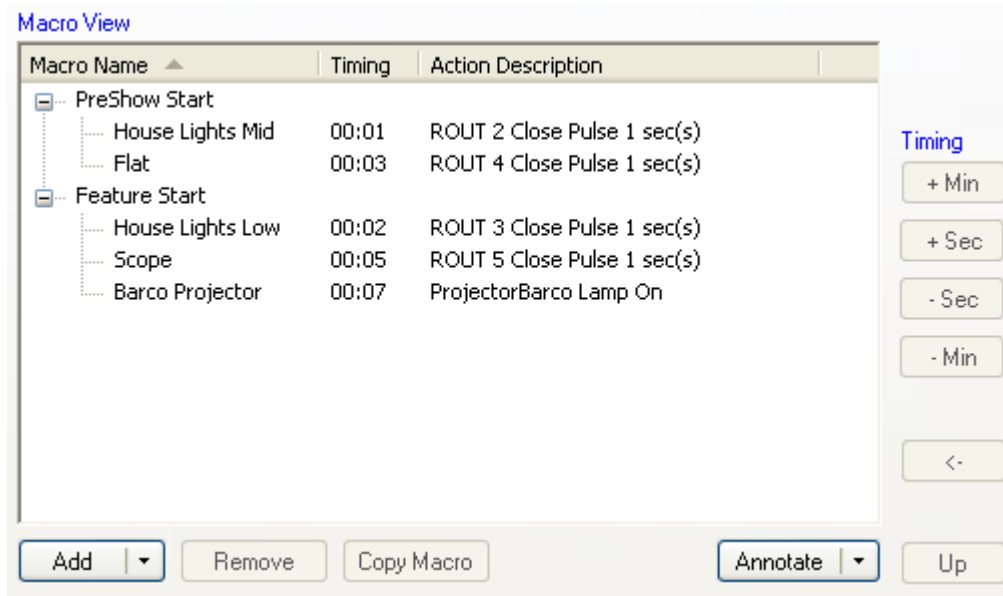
Macro View

| Macro Name | Timing | Action Description |
|---|---|---|
| PreShow Start | | |
| House Lights Mid | 00:01 | ROUT 2 Close Pulse 1 sec(s) |
| Flat | 00:03 | ROUT 4 Close Pulse 1 sec(s) |
| Feature Start | | |
| House Lights Low | 00:02 | ROUT 3 Close Pulse 1 sec(s) |
| Scope | 00:05 | ROUT 5 Close Pulse 1 sec(s) |
| Barco Projector | 00:07 | ProjectorBarco Lamp On |

Timing
+ Min
+ Sec
- Sec
- Min
<-

Add
Remove
Copy Macro
Annotate
Up